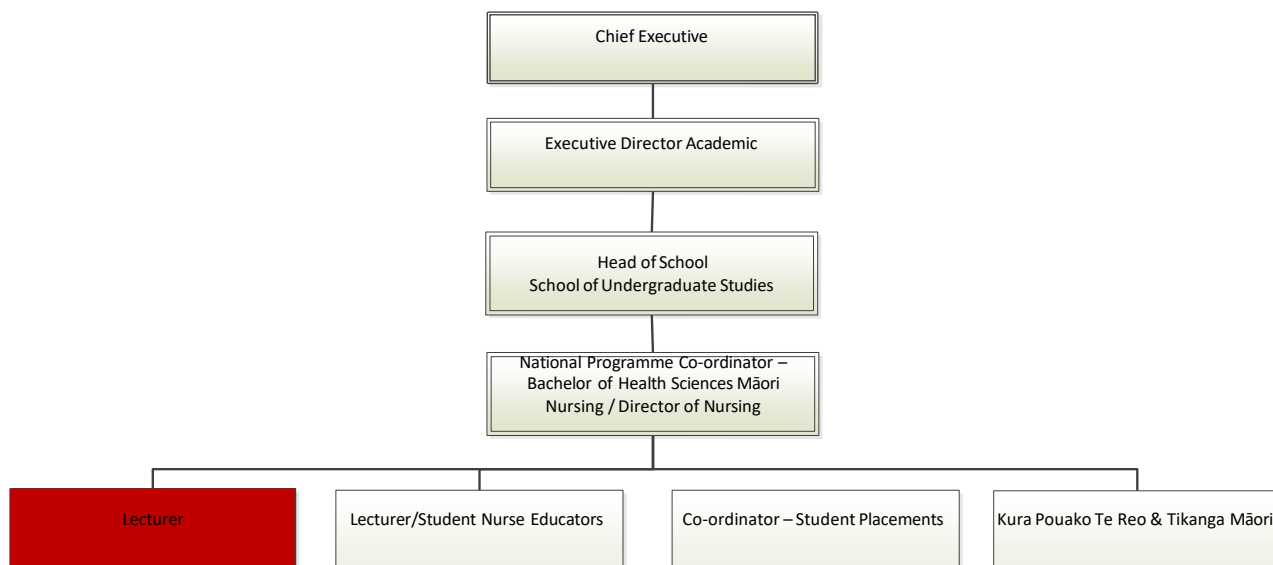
Chief Executive

Executive Director Academic

Head of School
School of Undergraduate Studies

National Programme Co-ordinator – Bachelor of Health Sciences Māori Nursing / Director of Nursing

Lecturer

Lecturer/Student Nurse Educators

Co-ordinator – Student Placements

Kura Pouako Te Reo & Tikanga Māori